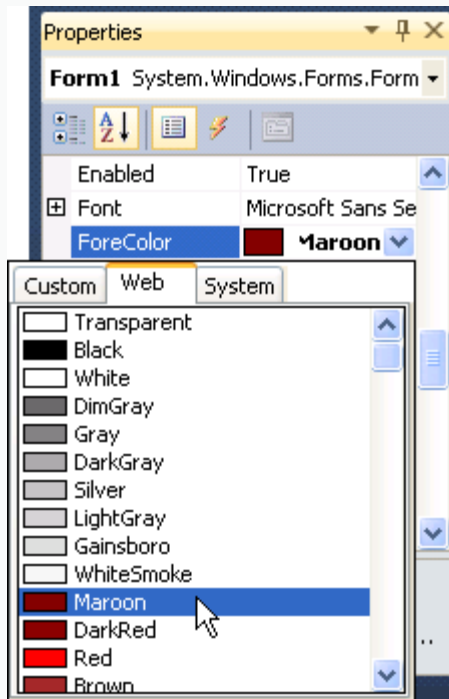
Properties

Form1 System.Windows.Forms.Form

Enabled True

Font Microsoft Sans Se

ForeColor Maroon

Custom Web System

Transparent
Black
White
DimGray
Gray
DarkGray
Silver
LightGray
Gainsboro
WhiteSmoke
Maroon
DarkRed
Red
Brown